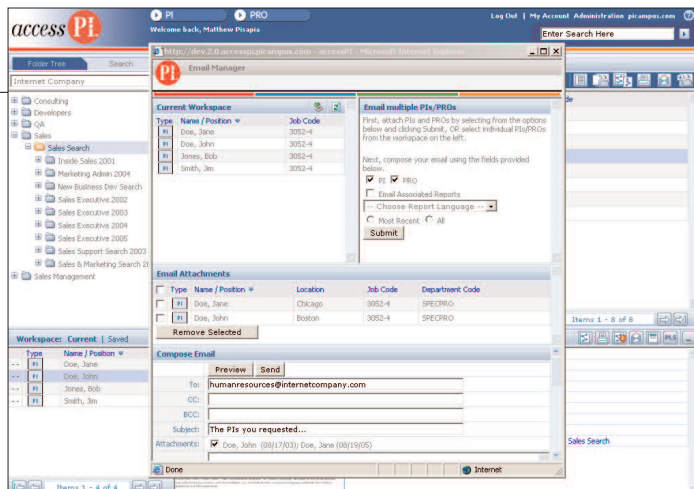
access PI

PI PRO

Welcome back, Matthew Pisapia

Log Out | My Account Administration picampus.com

Enter Search Here

Folder Tree Search

Internet Company

Consulting
Developers
QA
Sales
Sales Search
Inside Sales 2001
Marketing Admin 2004
New Business Dev Search
Sales Executive 2002
Sales Executive 2003
Sales Executive 2004
Sales Executive 2005
Sales Support Search 2003
Sales & Marketing Search 2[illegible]
Sales Management

Workspace: Current | Saved

| | Type | Name / Position |
|---|---|---|
| -- | PI | Doe, Jane |
| -- | PI | Doe, John |
| -- | PI | Jones, Bob |
| -- | PI | Smith, Jim |

Items 1 - 4 of 4

http://dev.2.0.accesspi.picampus.com - accessPI - Microsoft Internet Explorer

PI Email Manager

Current Workspace

| Type | Name / Position | Job Code |
|---|---|---|
| PI | Doe, Jane | 3052-4 |
| PI | Doe, John | 3052-4 |
| PI | Jones, Bob | 3052-4 |
| PI | Smith, Jim | 3052-4 |

Email multiple PIs/PROs

First, attach PIs and PROs by selecting from the options below and clicking Submit, OR select individual PIs/PROs from the workspace on the left.

Next, compose your email using the fields provided below.

PI PRO

Email Associated Reports

-- Choose Report Language --

Most Recent All

Submit

Email Attachments

| | Type | Name / Position | Location | Job Code | Department Code |
|---|---|---|---|---|---|
| | PI | Doe, Jane | Chicago | 3052-4 | SPECPRO |
| | PI | Doe, John | Boston | 3052-4 | SPECPRO |

Remove Selected

Compose Email

Preview Send

To: humanresources@internetcompany.com

CC:

BCC:

Subject: The PIs you requested...

Attachments: Doe, John (08/17/03); Doe, Jane (08/19/05)

Done

Internet

Items 1 - 8 of 8

Sales Search